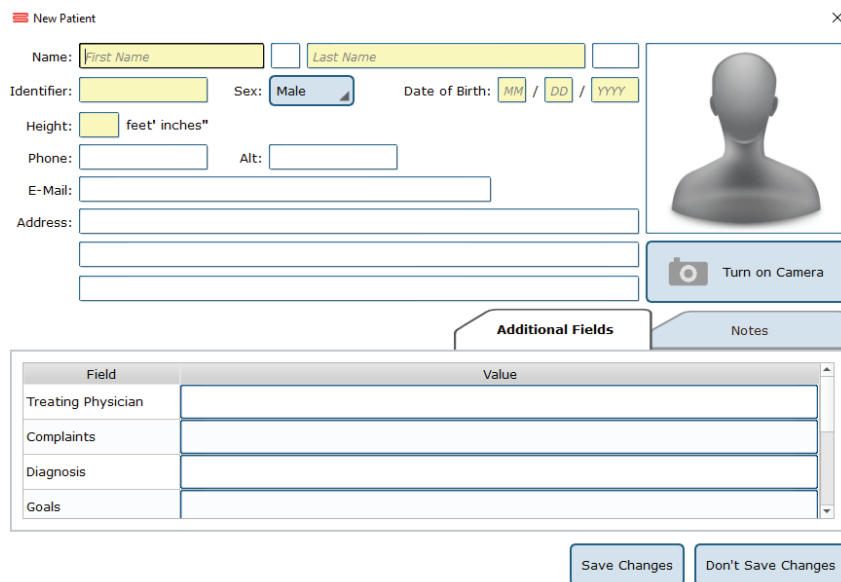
New Patient

×

Name: First Name Last Name

Identifier: Sex: Male Date of Birth: MM / DD / YYYY

Height: feet' inches"

Phone: Alt:

E-Mail:

Address:

Turn on Camera

Additional Fields

Notes

| Field | Value |
|---|---|
| Treating Physician | |
| Complaints | |
| Diagnosis | |
| Goals | |

Save Changes

Don't Save Changes